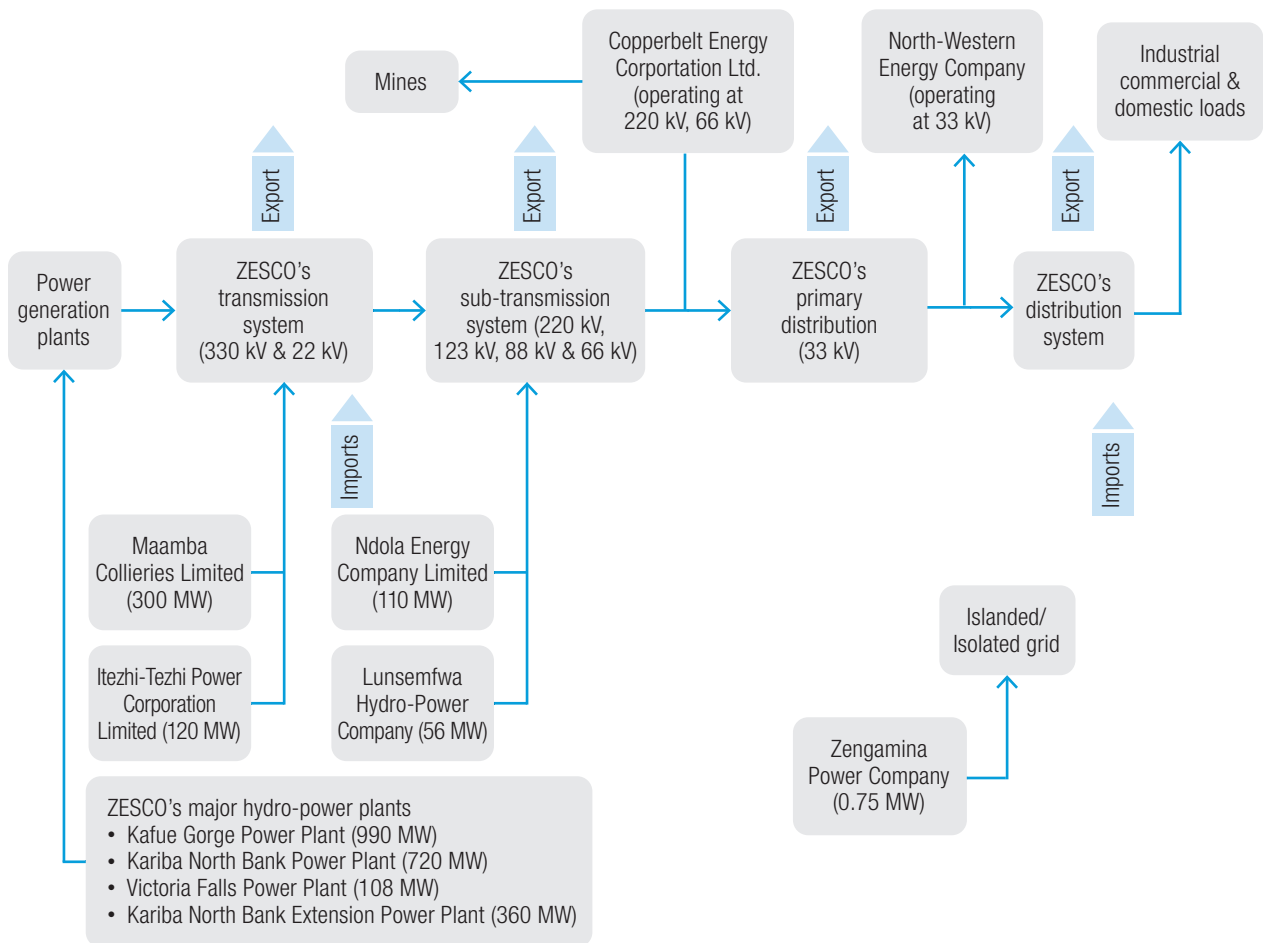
Mines

Copperbelt Energy Corportation Ltd. (operating at 220 kV, 66 kV)

North-Western Energy Company (operating at 33 kV)

Industrial commercial & domestic loads

Export

Export

Export

Export

Power generation plants

ZESCO's transmission system (330 kV & 22 kV)

ZESCO's sub-transmission system (220 kV, 123 kV, 88 kV & 66 kV)

ZESCO's primary distribution (33 kV)

ZESCO's distribution system

Imports

Imports

Maamba Collieries Limited (300 MW)

Itezhi-Tezhi Power Corporation Limited (120 MW)

Ndola Energy Company Limited (110 MW)

Lunsemfwa Hydro-Power Company (56 MW)

Islanded/ Isolated grid

Zengamina Power Company (0.75 MW)

ZESCO's major hydro-power plants
• Kafue Gorge Power Plant (990 MW)
• Kariba North Bank Power Plant (720 MW)
• Victoria Falls Power Plant (108 MW)
• Kariba North Bank Extension Power Plant (360 MW)